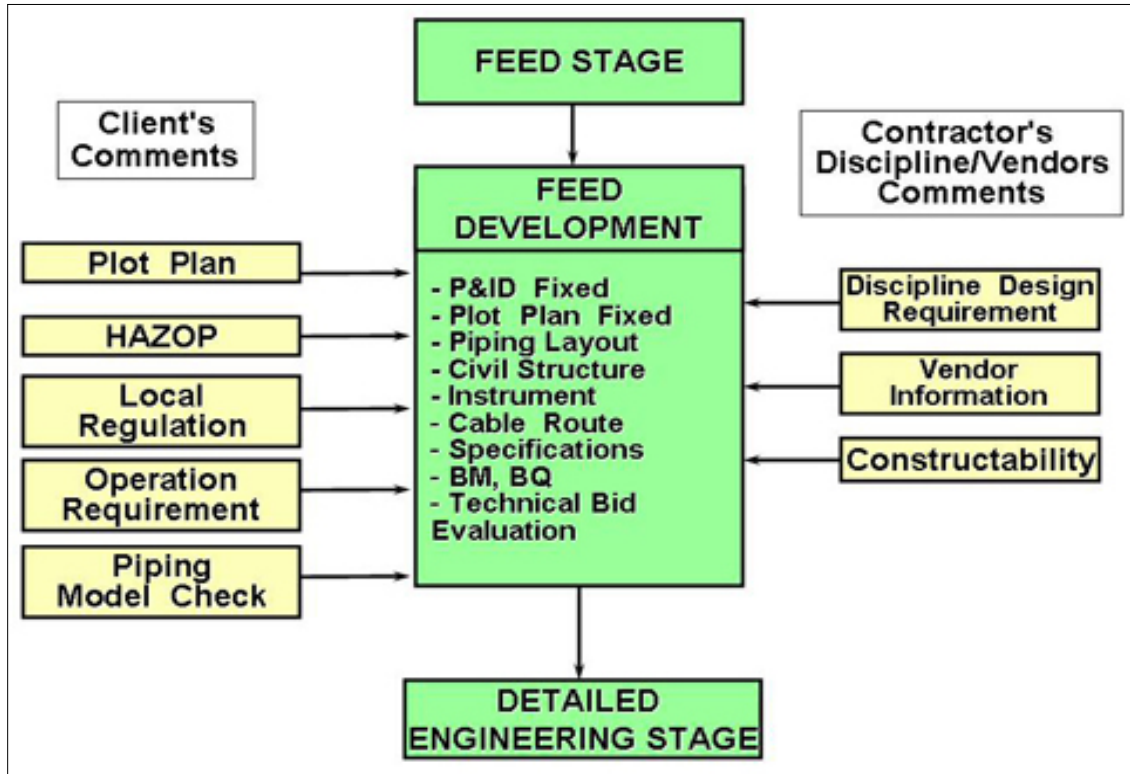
FEED STAGE

Client's Comments

Contractor's Discipline/Vendors Comments

FEED DEVELOPMENT

- P&ID Fixed
- Plot Plan Fixed
- Piping Layout
- Civil Structure
- Instrument
- Cable Route
- Specifications
- BM, BQ
- Technical Bid Evaluation

Plot Plan

HAZOP

Local Regulation

Operation Requirement

Piping Model Check

Discipline Design Requirement

Vendor Information

Constructability

DETAILED ENGINEERING STAGE